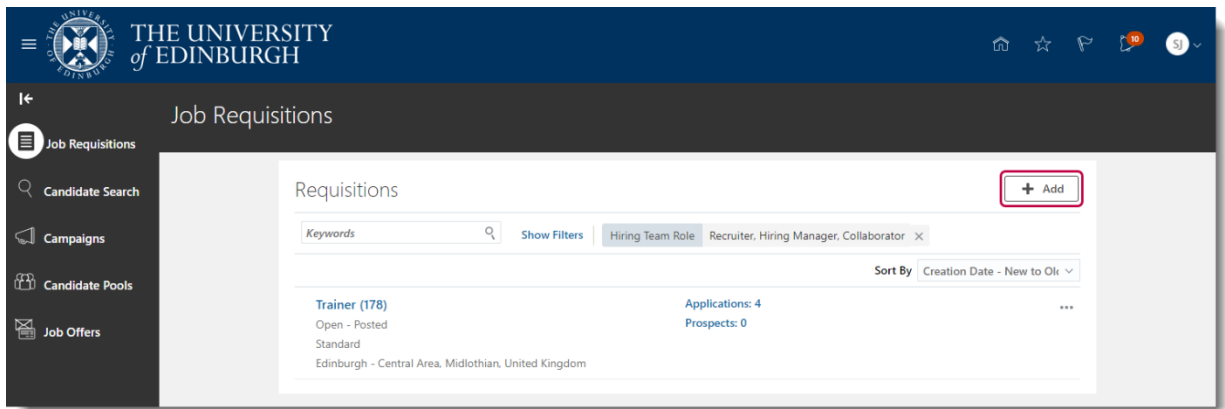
THE UNIVERSITY of EDINBURGH

10

SJ

Job Requisitions

Job Requisitions

Candidate Search

Campaigns

Candidate Pools

Job Offers

Requisitions

+ Add

Keywords

Show Filters

Hiring Team Role Recruiter, Hiring Manager, Collaborator ×

Sort By Creation Date - New to Ol

Trainer (178)

Open - Posted

Standard

Edinburgh - Central Area, Midlothian, United Kingdom

Applications: 4

Prospects: 0

...